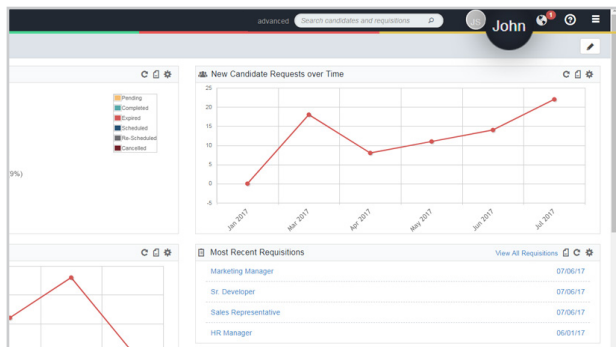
advanced Search candidates and requisitions

JS John 1

Pending
Completed
Expired
Scheduled
Re-Scheduled
Cancelled

9%)

New Candidate Requests over Time

25
20
15
10
5
0
-5

Jan 2017
Mar 2017
Apr 2017
May 2017
Jun 2017
Jul 2017

Most Recent Requisitions View All Requisitions

| | |
|---|---|
| Marketing Manager | 07/06/17 |
| Sr. Developer | 07/06/17 |
| Sales Representative | 07/06/17 |
| HR Manager | 06/01/17 |